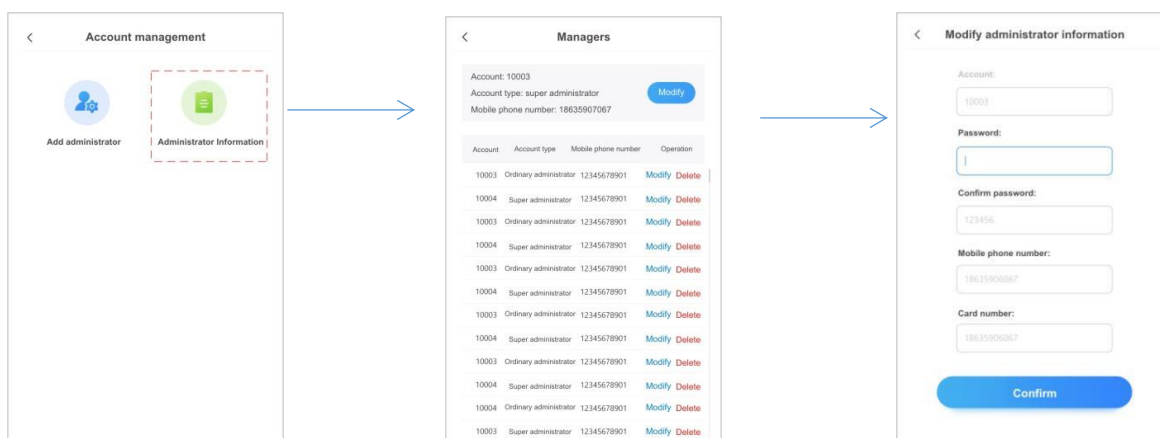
<

Account management

Add administrator

Administrator Information

<

Managers

Account: 10003
Account type: super administrator
Mobile phone number: 18635907067

Modify

| Account | Account type | Mobile phone number | Operation |
|---|---|---|---|
| 10003 | Ordinary administrator | 12345678901 | Modify Delete |
| 10004 | Super administrator | 12345678901 | Modify Delete |
| 10003 | Ordinary administrator | 12345678901 | Modify Delete |
| 10004 | Super administrator | 12345678901 | Modify Delete |
| 10003 | Ordinary administrator | 12345678901 | Modify Delete |
| 10004 | Super administrator | 12345678901 | Modify Delete |
| 10003 | Ordinary administrator | 12345678901 | Modify Delete |
| 10004 | Super administrator | 12345678901 | Modify Delete |
| 10003 | Ordinary administrator | 12345678901 | Modify Delete |
| 10004 | Super administrator | 12345678901 | Modify Delete |
| 10004 | Ordinary administrator | 12345678901 | Modify Delete |
| 10003 | Super administrator | 12345678901 | Modify Delete |

<

Modify administrator information

Account:

10003

Password:

Confirm password:

123456

Mobile phone number:

18635906067

Card number:

18635906067

Confirm